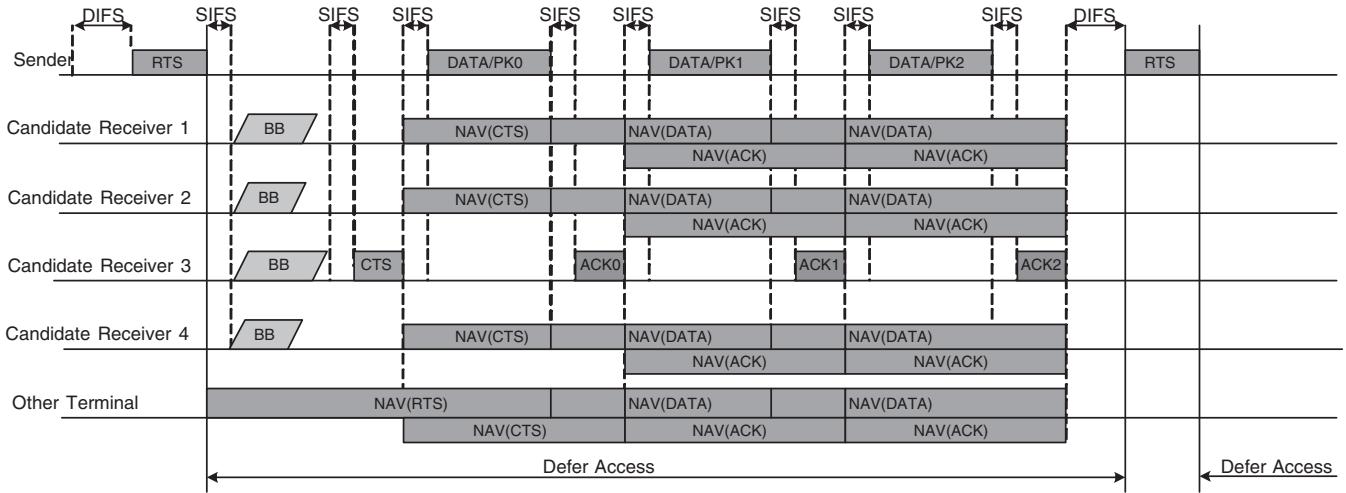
DIFS
SIFS
SIFS
SIFS
SIFS
SIFS
SIFS
SIFS
SIFS
DIFS

Sender
RTS
DATA/PK0
DATA/PK1
DATA/PK2
RTS

Candidate Receiver 1
BB
NAV(CTS)
NAV(DATA)
NAV(DATA)
NAV(ACK)
NAV(ACK)

Candidate Receiver 2
BB
NAV(CTS)
NAV(DATA)
NAV(DATA)
NAV(ACK)
NAV(ACK)

Candidate Receiver 3
BB
CTS
ACK0
ACK1
ACK2

Candidate Receiver 4
BB
NAV(CTS)
NAV(DATA)
NAV(DATA)
NAV(ACK)
NAV(ACK)

Other Terminal
NAV(RTS)
NAV(DATA)
NAV(DATA)
NAV(CTS)
NAV(ACK)
NAV(ACK)

Defer Access
Defer Access